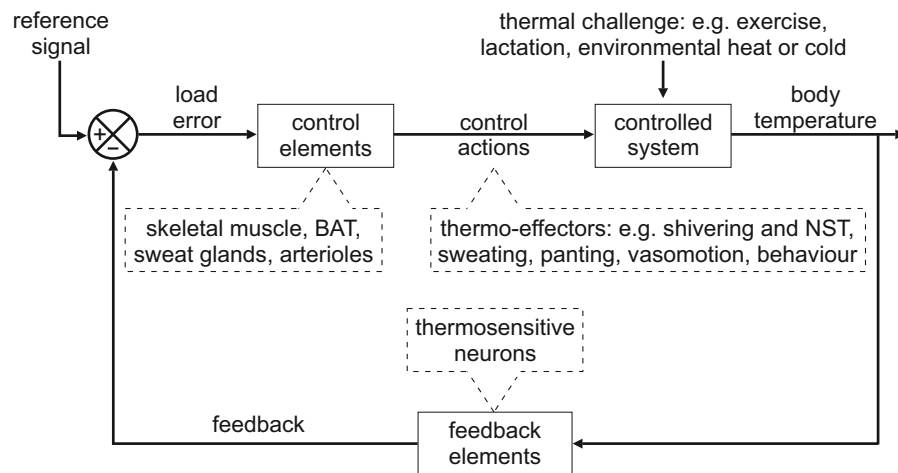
reference signal

thermal challenge: e.g. exercise, lactation, environmental heat or cold

+
−

load error

control elements

control actions

controlled system

body temperature

skeletal muscle, BAT, sweat glands, arterioles

thermo-effectors: e.g. shivering and NST, sweating, panting, vasomotion, behaviour

thermosensitive neurons

feedback

feedback elements